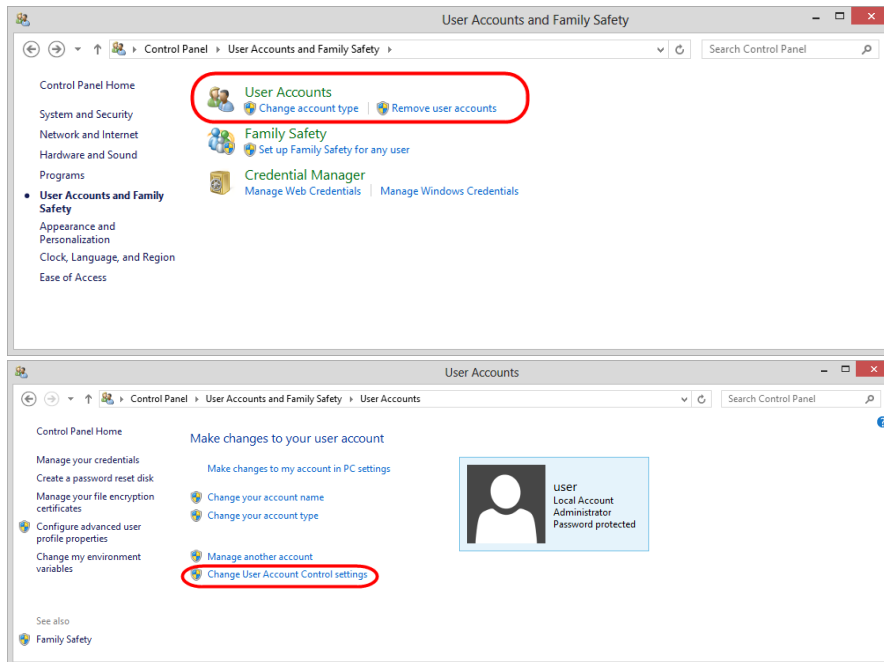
User Accounts and Family Safety

Control Panel ▸ User Accounts and Family Safety ▸

Search Control Panel

Control Panel Home

System and Security

Network and Internet

Hardware and Sound

Programs

User Accounts and Family Safety

Appearance and Personalization

Clock, Language, and Region

Ease of Access

User Accounts

Change account type | Remove user accounts

Family Safety

Set up Family Safety for any user

Credential Manager

Manage Web Credentials | Manage Windows Credentials

User Accounts

Control Panel ▸ User Accounts and Family Safety ▸ User Accounts

Search Control Panel

Control Panel Home

Manage your credentials

Create a password reset disk

Manage your file encryption certificates

Configure advanced user profile properties

Change my environment variables

See also

Family Safety

Make changes to your user account

Make changes to my account in PC settings

Change your account name

Change your account type

Manage another account

Change User Account Control settings

user

Local Account

Administrator

Password protected